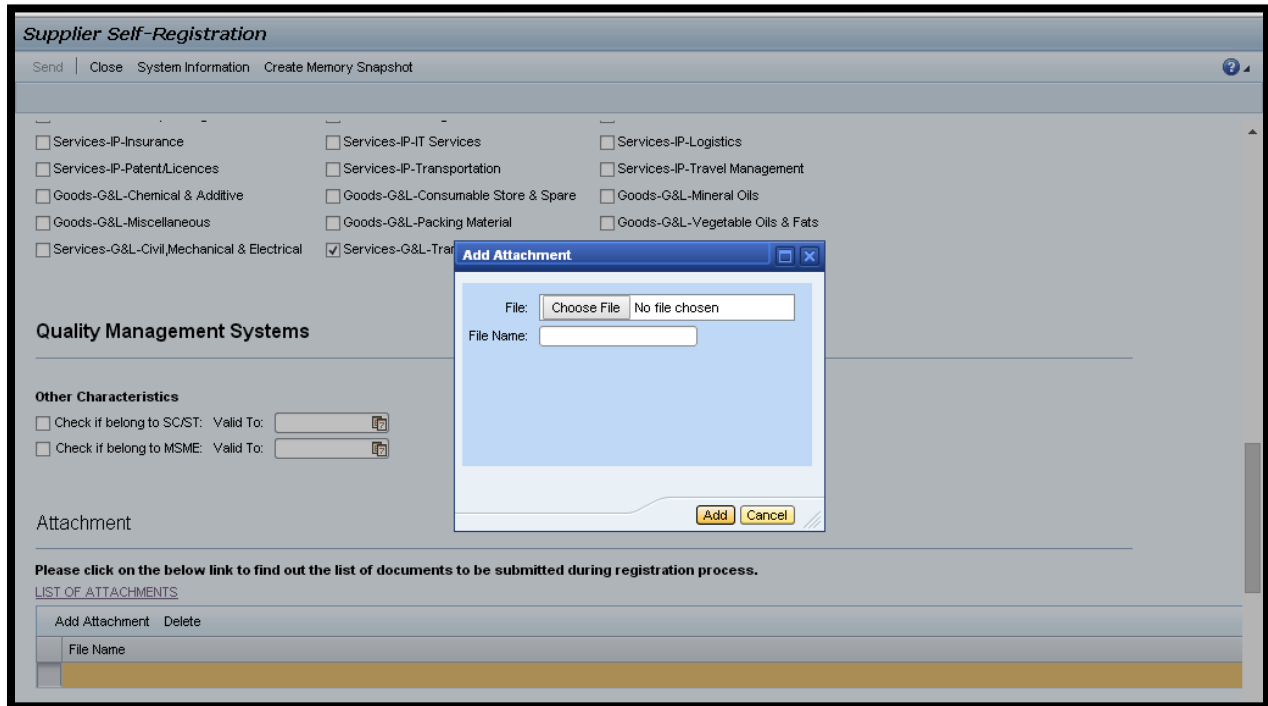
Supplier Self-Registration

Send | Close System Information Create Memory Snapshot

Services-IP-Insurance
Services-IP-IT Services
Services-IP-Logistics
Services-IP-Patent/Licences
Services-IP-Transportation
Services-IP-Travel Management
Goods-G&L-Chemical & Additive
Goods-G&L-Consumable Store & Spare
Goods-G&L-Mineral Oils
Goods-G&L-Miscellaneous
Goods-G&L-Packing Material
Goods-G&L-Vegetable Oils & Fats
Services-G&L-Civil,Mechanical & Electrical
Services-G&L-Tra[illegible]

Add Attachment

File: Choose File No file chosen

File Name:

Add Cancel

Quality Management Systems

Other Characteristics

Check if belong to SC/ST: Valid To:

Check if belong to MSME: Valid To:

Attachment

Please click on the below link to find out the list of documents to be submitted during registration process.

LIST OF ATTACHMENTS

Add Attachment Delete

File Name